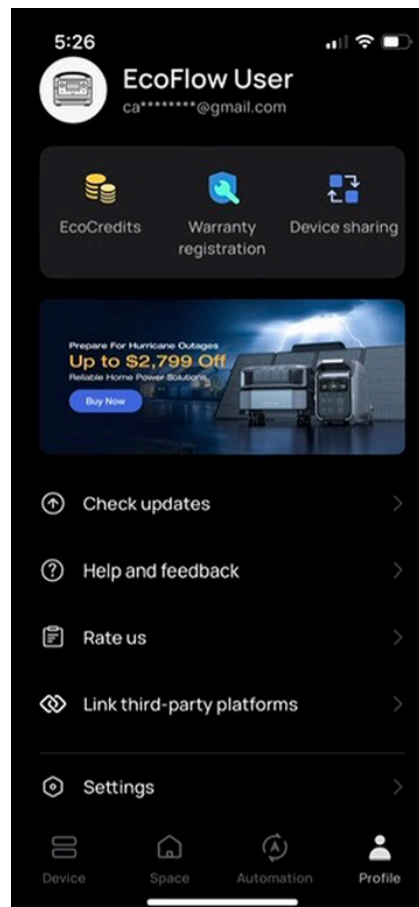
5:26

EcoFlow User
ca********@gmail.com

EcoCredits
Warranty registration
Device sharing

Prepare For Hurricane Outages
Up to $2,799 Off
Reliable Home Power Solutions
Buy Now

Check updates

Help and feedback

Rate us

Link third-party platforms

Settings

Device
Space
Automation
Profile